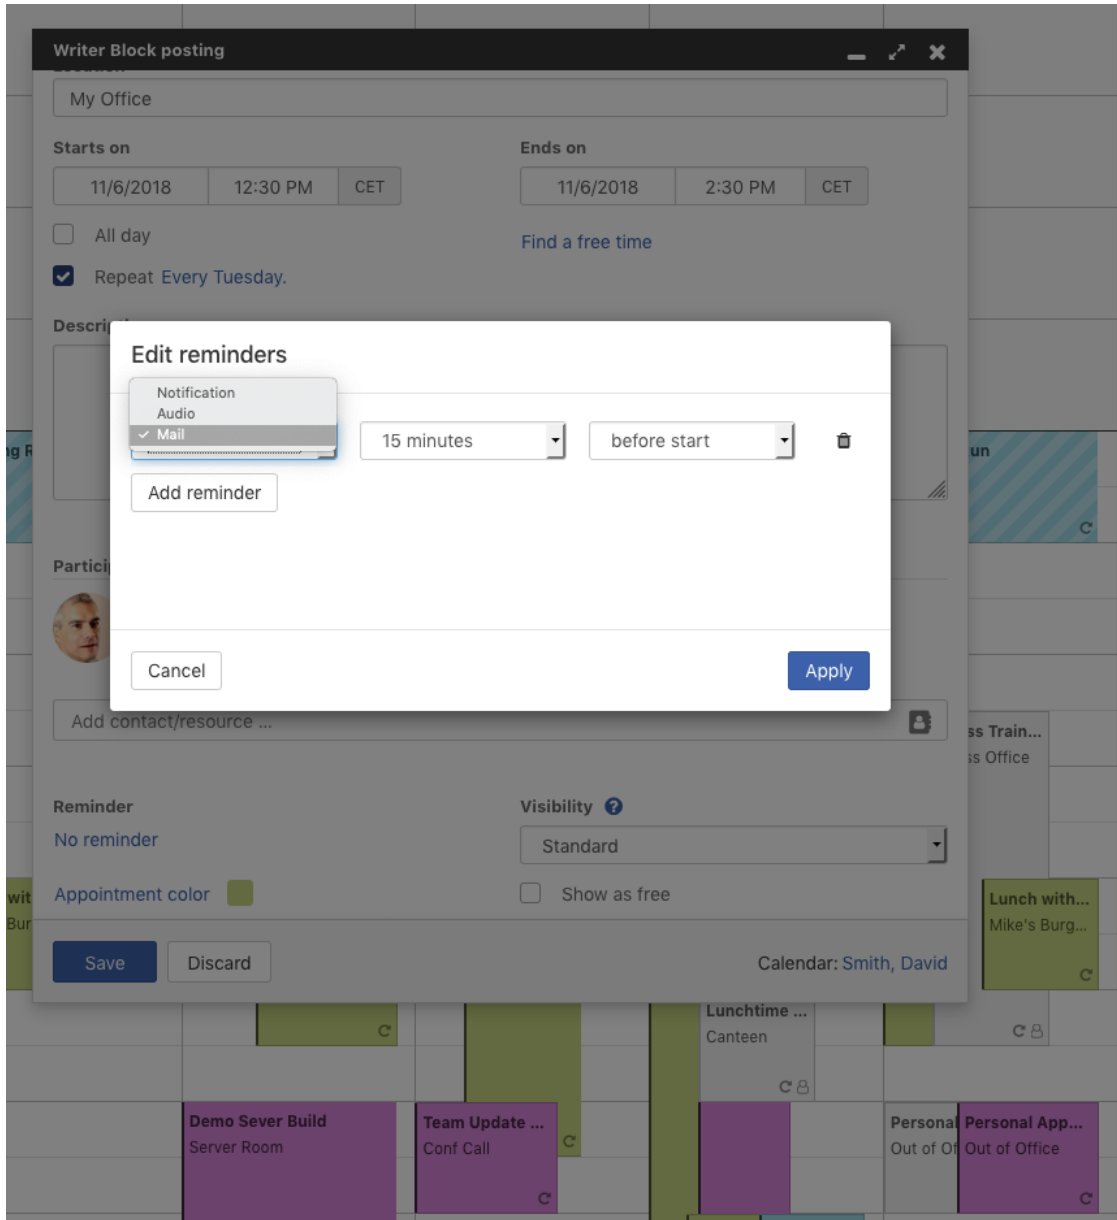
Writer Block posting

My Office

Starts on

11/6/2018 12:30 PM CET

Ends on

11/6/2018 2:30 PM CET

All day

Find a free time

Repeat Every Tuesday.

Descri

Edit reminders

Notification
Audio
✓ Mail

15 minutes

before start

Add reminder

Cancel

Apply

Partici

Add contact/resource ...

Reminder

No reminder

Visibility

Standard

Appointment color

Show as free

Save

Discard

Calendar: Smith, David

ng R

un

C

ss Train...
ss Office

wit
Bur

Lunch with...
Mike's Burg...

C

C

Lunchtime ...
Canteen

C

C

Demo Sever Build
Server Room

Team Update ...
Conf Call

C

C

Personal
Out of Of

Personal App...
Out of Office

C